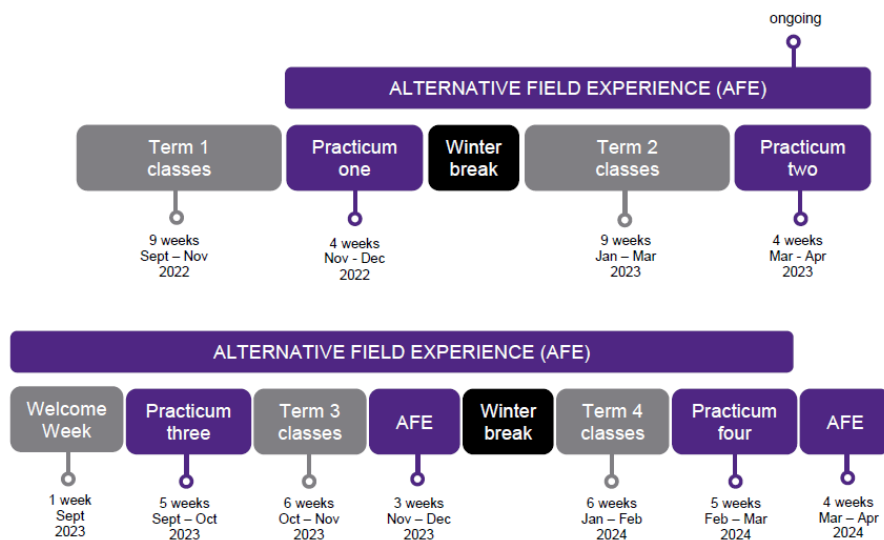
ongoing

ALTERNATIVE FIELD EXPERIENCE (AFE)

Term 1 classes

9 weeks
Sept – Nov
2022

Practicum one

4 weeks
Nov - Dec
2022

Winter break

Term 2 classes

9 weeks
Jan – Mar
2023

Practicum two

4 weeks
Mar - Apr
2023

ALTERNATIVE FIELD EXPERIENCE (AFE)

Welcome Week

1 week
Sept
2023

Practicum three

5 weeks
Sept – Oct
2023

Term 3 classes

6 weeks
Oct – Nov
2023

AFE

3 weeks
Nov – Dec
2023

Winter break

Term 4 classes

6 weeks
Jan – Feb
2024

Practicum four

5 weeks
Feb – Mar
2024

AFE

4 weeks
Mar – Apr
2024